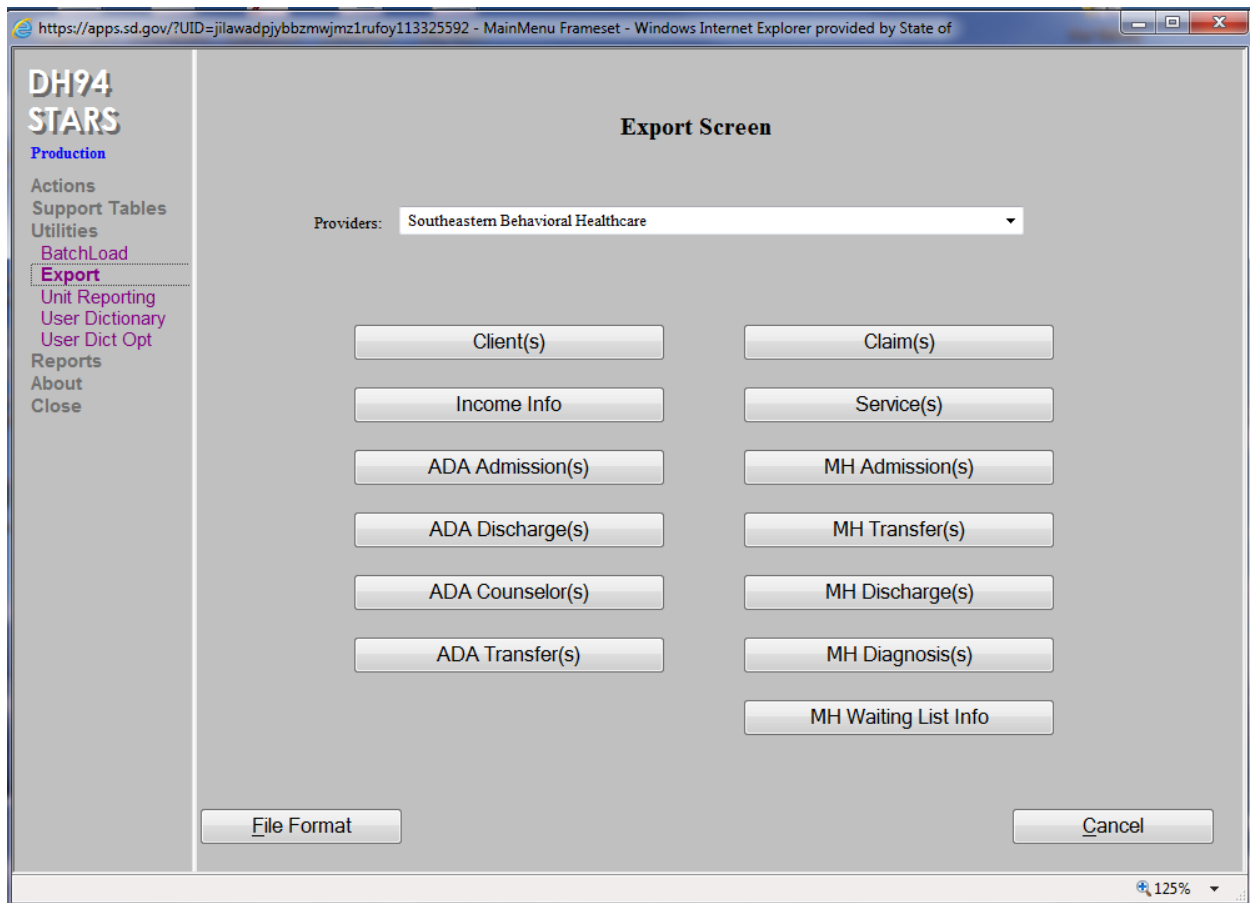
https://apps.sd.gov/?UID=jilawadpjybbzmwjmz1rufoy113325592 - MainMenu Frameset - Windows Internet Explorer provided by State of

DH94
STARS
Production

Actions
Support Tables
Utilities
BatchLoad
Export
Unit Reporting
User Dictionary
User Dict Opt
Reports
About
Close

Export Screen

Providers: Southeastern Behavioral Healthcare

Client(s)
Claim(s)
Income Info
Service(s)
ADA Admission(s)
MH Admission(s)
ADA Discharge(s)
MH Transfer(s)
ADA Counselor(s)
MH Discharge(s)
ADA Transfer(s)
MH Diagnosis(s)
MH Waiting List Info

File Format
Cancel

125%